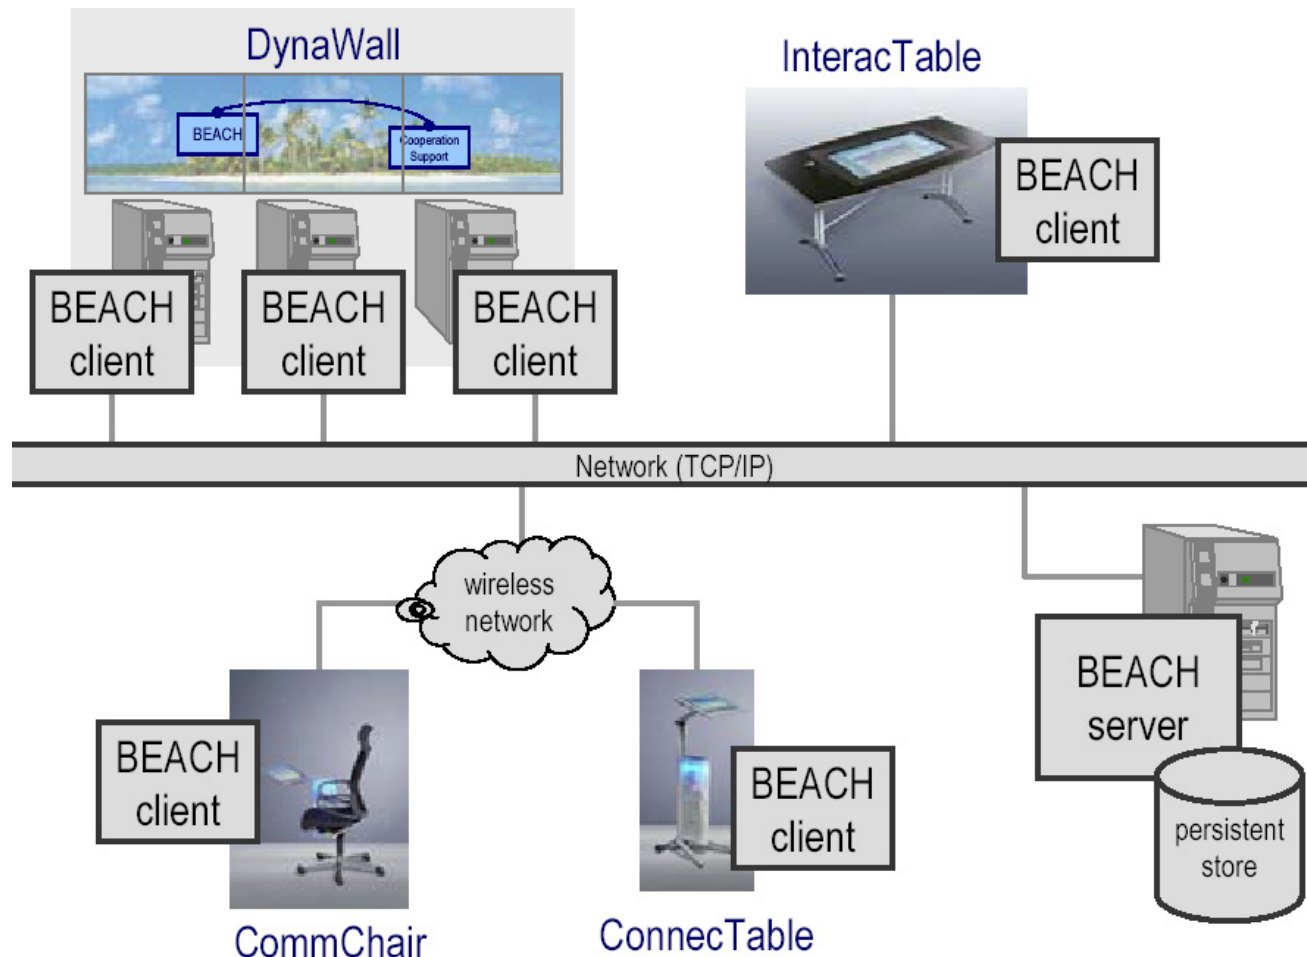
DynaWall

BEACH

Cooperation Support

InteracTable

BEACH client

BEACH client

BEACH client

BEACH client

Network (TCP/IP)

wireless network

BEACH server

persistent store

BEACH client

BEACH client

CommChair

ConnecTable